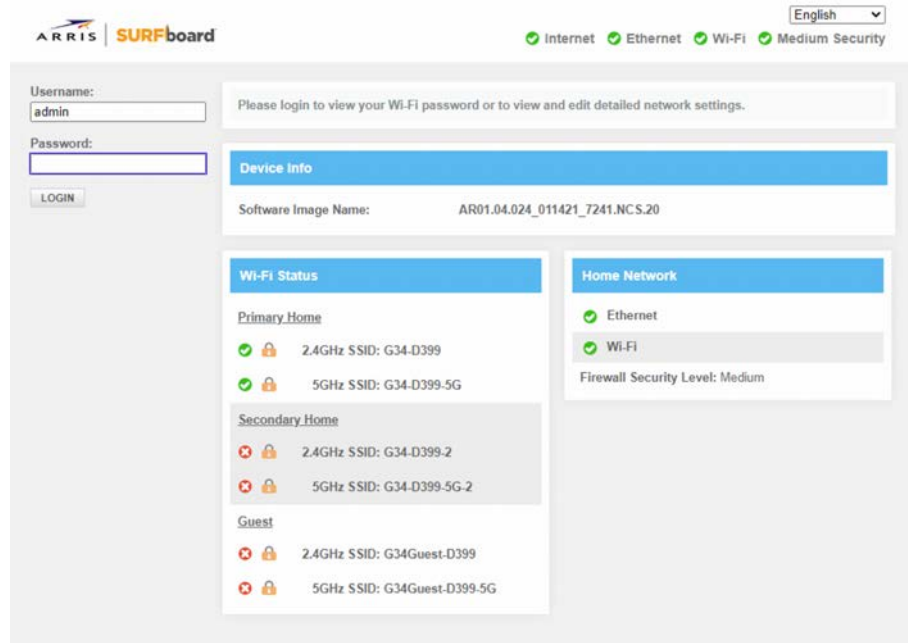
ARRIS | SURFboard

English

Internet Ethernet Wi-Fi Medium Security

Username:
admin
Password:

LOGIN

Please login to view your Wi-Fi password or to view and edit detailed network settings.

Device Info

Software Image Name: AR01.04.024_011421_7241.NCS.20

Wi-Fi Status

Primary Home

2.4GHz SSID: G34-D399

5GHz SSID: G34-D399-5G

Secondary Home

2.4GHz SSID: G34-D399-2

5GHz SSID: G34-D399-5G-2

Guest

2.4GHz SSID: G34Guest-D399

5GHz SSID: G34Guest-D399-5G

Home Network

Ethernet

Wi-Fi

Firewall Security Level: Medium